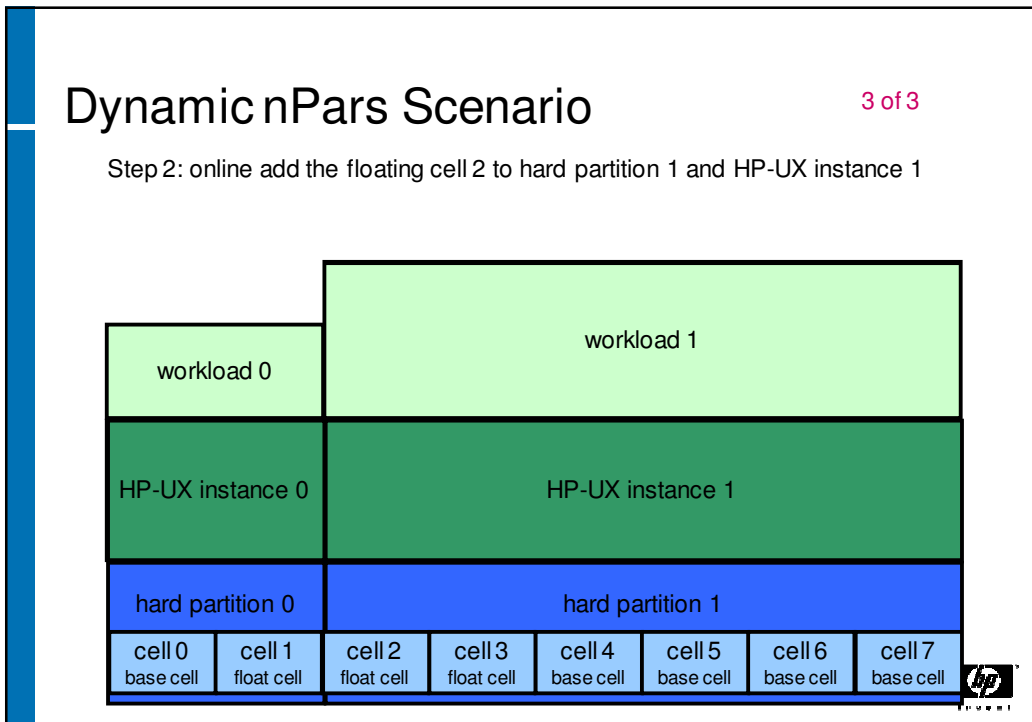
Dynamic nPars Scenario

3 of 3

Step 2: online add the floating cell 2 to hard partition 1 and HP-UX instance 1

workload 0

workload 1

HP-UX instance 0

HP-UX instance 1

hard partition 0

hard partition 1

| cell 0 base cell | cell 1 float cell | cell 2 float cell | cell 3 float cell | cell 4 base cell | cell 5 base cell | cell 6 base cell | cell 7 base cell |
|---|---|---|---|---|---|---|---|

hp